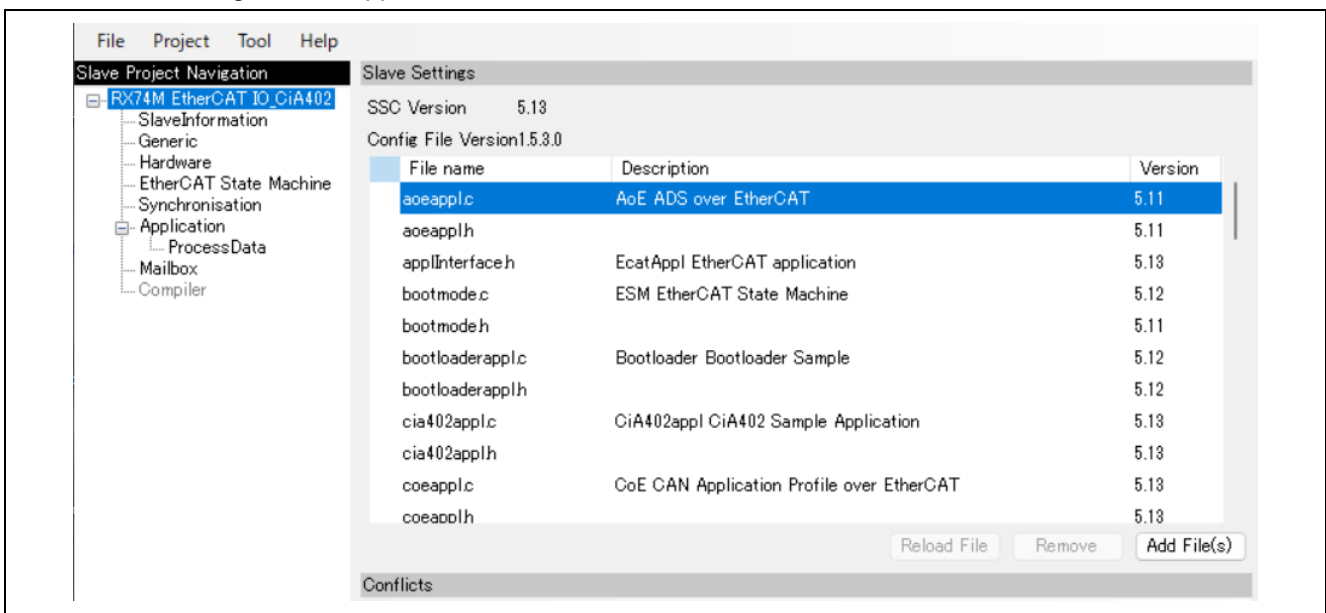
File Project Tool Help

Slave Project Navigation

RX74M EtherCAT IO_CiA402
SlaveInformation
Generic
Hardware
EtherCAT State Machine
Synchronisation
Application
ProcessData
Mailbox
Compiler

Slave Settings

SSC Version 5.13

Config File Version1.5.3.0

| File name | Description | Version |
|---|---|---|
| aoeappl.c | AoE ADS over EtherCAT | 5.11 |
| aoeappl.h | | 5.11 |
| applInterface.h | EcatAppl EtherCAT application | 5.13 |
| bootmode.c | ESM EtherCAT State Machine | 5.12 |
| bootmode.h | | 5.11 |
| bootloaderappl.c | Bootloader Bootloader Sample | 5.12 |
| bootloaderappl.h | | 5.12 |
| cia402appl.c | CiA402appl CiA402 Sample Application | 5.13 |
| cia402appl.h | | 5.13 |
| coeappl.c | CoE CAN Application Profile over EtherCAT | 5.13 |
| coeappl.h | | 5.13 |

Reload File Remove Add File(s)

Conflicts